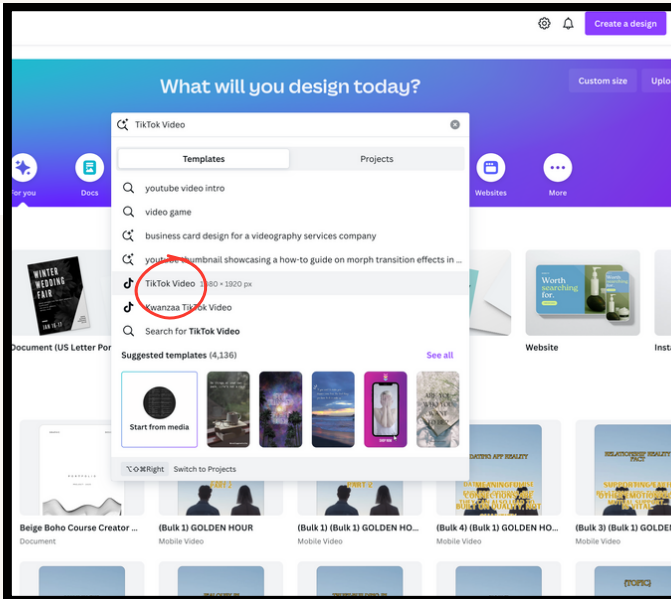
Create a design

What will you design today?

Custom size

Uplo

TikTok Video

Templates

Projects

For you

Docs

Websites

More

youtube video intro

video game

business card design for a videography services company

youtube thumbnail showcasing a how-to guide on morph transition effects in ...

TikTok Video 1080 × 1920 px

Kwanzaa TikTok Video

Search for TikTok Video

Suggested templates (4,136)

See all

Start from media

⌥⇧⌘Right Switch to Projects

WINTER WEDDING FAIR

Document (US Letter Por

Worth searching for.

Website

Insta

Beige Boho Course Creator

Document

(Bulk 1) GOLDEN HOUR

Mobile Video

(Bulk 1) (Bulk 1) GOLDEN HO...

Mobile Video

(Bulk 4) (Bulk 1) GOLDEN HO...

Mobile Video

(Bulk 3) (Bulk 1) GOLDEN HO...

Mobile Video